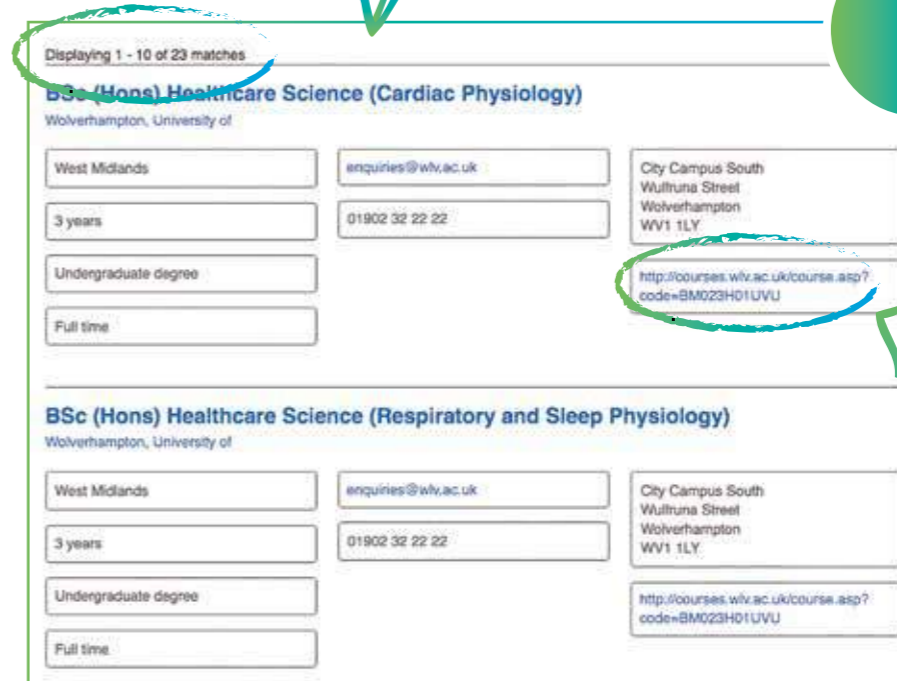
Displaying 1 - 10 of 23 matches

BSc (Hons) Healthcare Science (Cardiac Physiology)
Wolverhampton, University of

West Midlands

enquiries@wlv.ac.uk

City Campus South
Wulfruna Street
Wolverhampton
WV1 1LY

3 years

01902 32 22 22

Undergraduate degree

http://courses.wlv.ac.uk/course.asp?code=BM023H01UVU

Full time

BSc (Hons) Healthcare Science (Respiratory and Sleep Physiology)
Wolverhampton, University of

West Midlands

enquiries@wlv.ac.uk

City Campus South
Wulfruna Street
Wolverhampton
WV1 1LY

3 years

01902 32 22 22

Undergraduate degree

http://courses.wlv.ac.uk/course.asp?code=BM023H01UVU

Full time